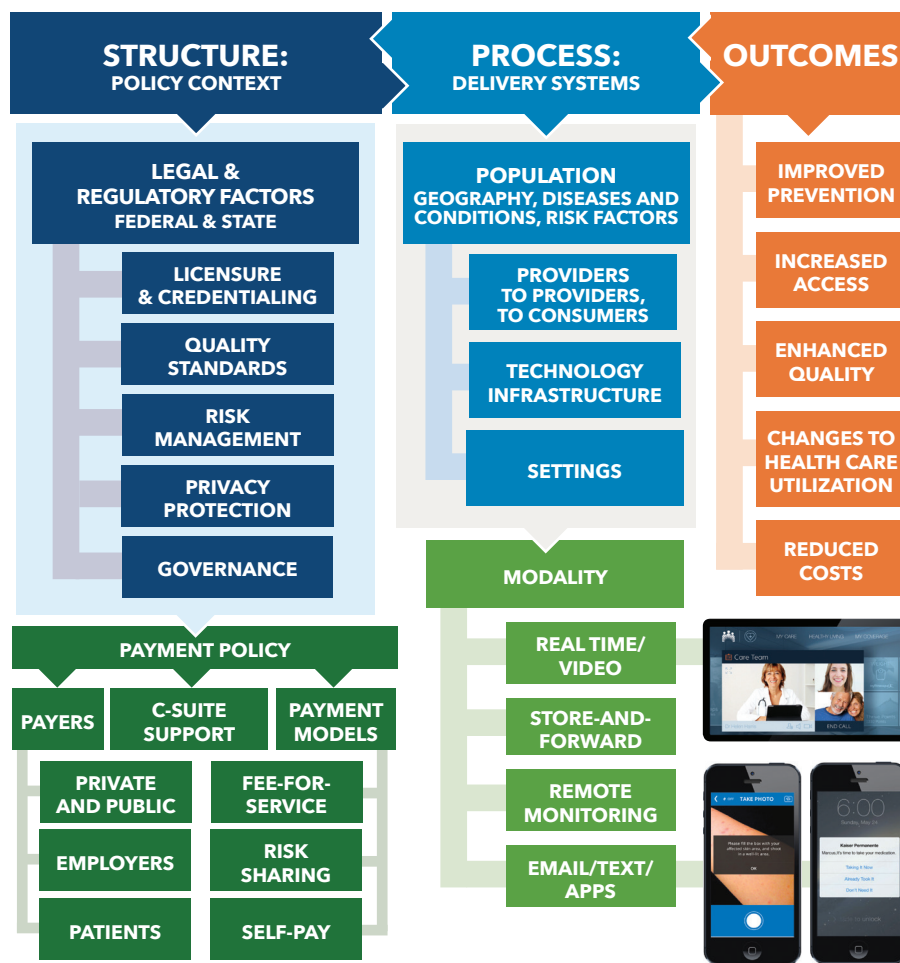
STRUCTURE:
POLICY CONTEXT

PROCESS:
DELIVERY SYSTEMS

OUTCOMES

LEGAL & REGULATORY FACTORS
FEDERAL & STATE

LICENSURE & CREDENTIALING

QUALITY STANDARDS

RISK MANAGEMENT

PRIVACY PROTECTION

GOVERNANCE

POPULATION
GEOGRAPHY, DISEASES AND CONDITIONS, RISK FACTORS

PROVIDERS TO PROVIDERS, TO CONSUMERS

TECHNOLOGY INFRASTRUCTURE

SETTINGS

IMPROVED PREVENTION

INCREASED ACCESS

ENHANCED QUALITY

CHANGES TO HEALTH CARE UTILIZATION

REDUCED COSTS

MODALITY

REAL TIME/ VIDEO

STORE-AND-FORWARD

REMOTE MONITORING

EMAIL/TEXT/ APPS

PAYMENT POLICY

PAYERS

C-SUITE SUPPORT

PAYMENT MODELS

PRIVATE AND PUBLIC

EMPLOYERS

PATIENTS

FEE-FOR-SERVICE

RISK SHARING

SELF-PAY

MY CARE
HEALTH LINKS
MY COVERAGE
Care Team
END CALL

TAKE PHOTO
Please fill this box with your affected skin area, and shoot in a well-lit area.
OK

6:00
Sunday, May 24
Kaiser Permanente
Marcus, it's time to take your medication.
Taking It Now
Already Took It
Don't Need It
slide to unlock